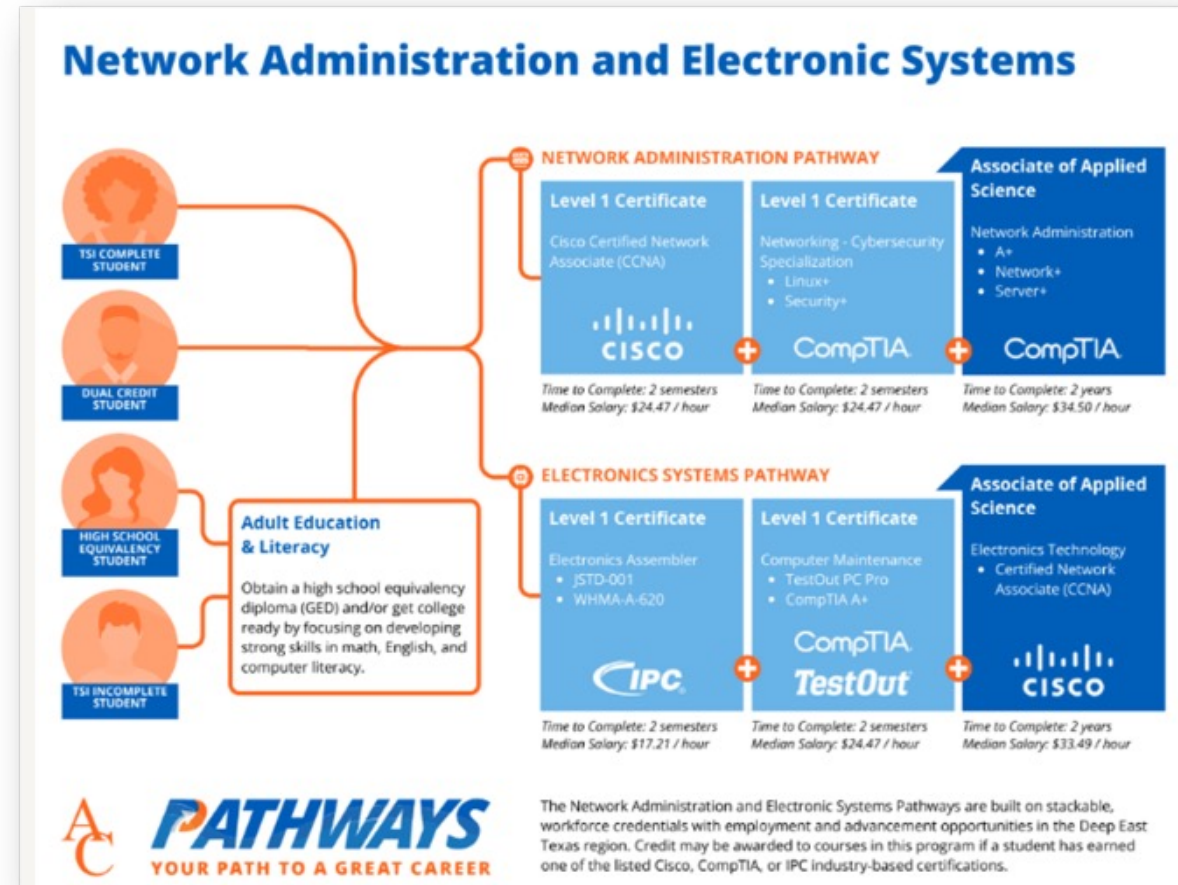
Network Administration and Electronic Systems

TSI COMPLETE STUDENT

DUAL CREDIT STUDENT

HIGH SCHOOL EQUIVALENCY STUDENT

TSI INCOMPLETE STUDENT

Adult Education & Literacy

Obtain a high school equivalency diploma (GED) and/or get college ready by focusing on developing strong skills in math, English, and computer literacy.

NETWORK ADMINISTRATION PATHWAY

Level 1 Certificate

Cisco Certified Network Associate (CCNA)

CISCO

Time to Complete: 2 semesters
Median Salary: $24.47 / hour

Level 1 Certificate

Networking - Cybersecurity Specialization
• Linux+
• Security+

CompTIA

Time to Complete: 2 semesters
Median Salary: $24.47 / hour

Associate of Applied Science

Network Administration
• A+
• Network+
• Server+

CompTIA

Time to Complete: 2 years
Median Salary: $34.50 / hour

ELECTRONICS SYSTEMS PATHWAY

Level 1 Certificate

Electronics Assembler
• JSTD-001
• WHMA-A-620

IPC

Time to Complete: 2 semesters
Median Salary: $17.21 / hour

Level 1 Certificate

Computer Maintenance
• TestOut PC Pro
• CompTIA A+

CompTIA
TestOut

Time to Complete: 2 semesters
Median Salary: $24.47 / hour

Associate of Applied Science

Electronics Technology
• Certified Network Associate (CCNA)

CISCO

Time to Complete: 2 years
Median Salary: $33.49 / hour

AC

PATHWAYS
YOUR PATH TO A GREAT CAREER

The Network Administration and Electronic Systems Pathways are built on stackable, workforce credentials with employment and advancement opportunities in the Deep East Texas region. Credit may be awarded to courses in this program if a student has earned one of the listed Cisco, CompTIA, or IPC industry-based certifications.